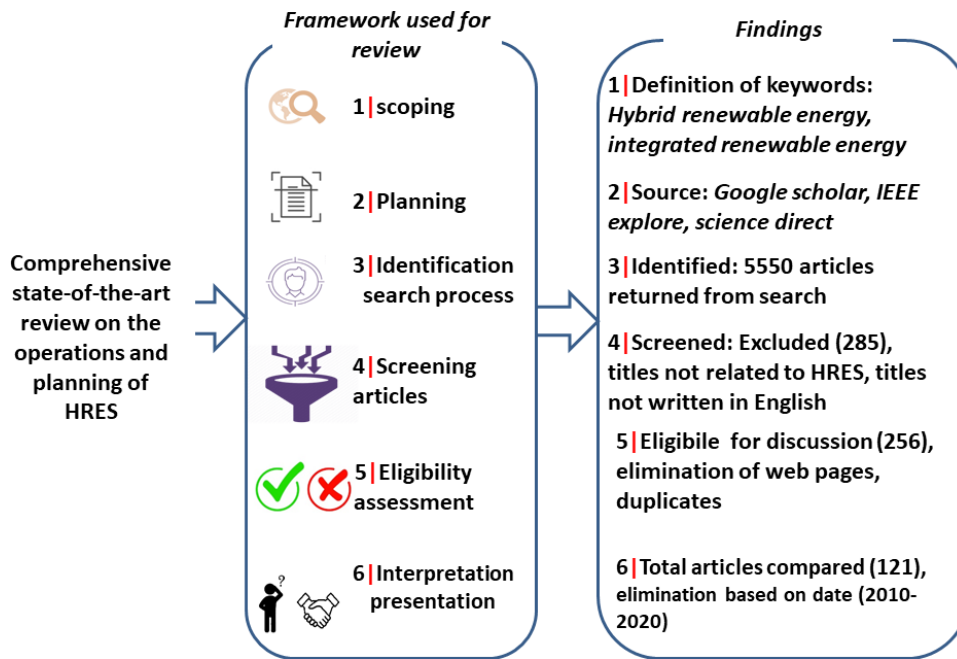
Comprehensive state-of-the-art review on the operations and planning of HRES

Framework used for review

1|scoping

2|Planning

3|Identification search process

4|Screening articles

5|Eligibility assessment

6|Interpretation presentation

?

Findings

1|Definition of keywords: *Hybrid renewable energy, integrated renewable energy*

2|Source: *Google scholar, IEEE explore, science direct*

3|Identified: 5550 articles returned from search

4|Screened: Excluded (285), titles not related to HRES, titles not written in English

5|Eligibile for discussion (256), elimination of web pages, duplicates

6|Total articles compared (121), elimination based on date (2010-2020)